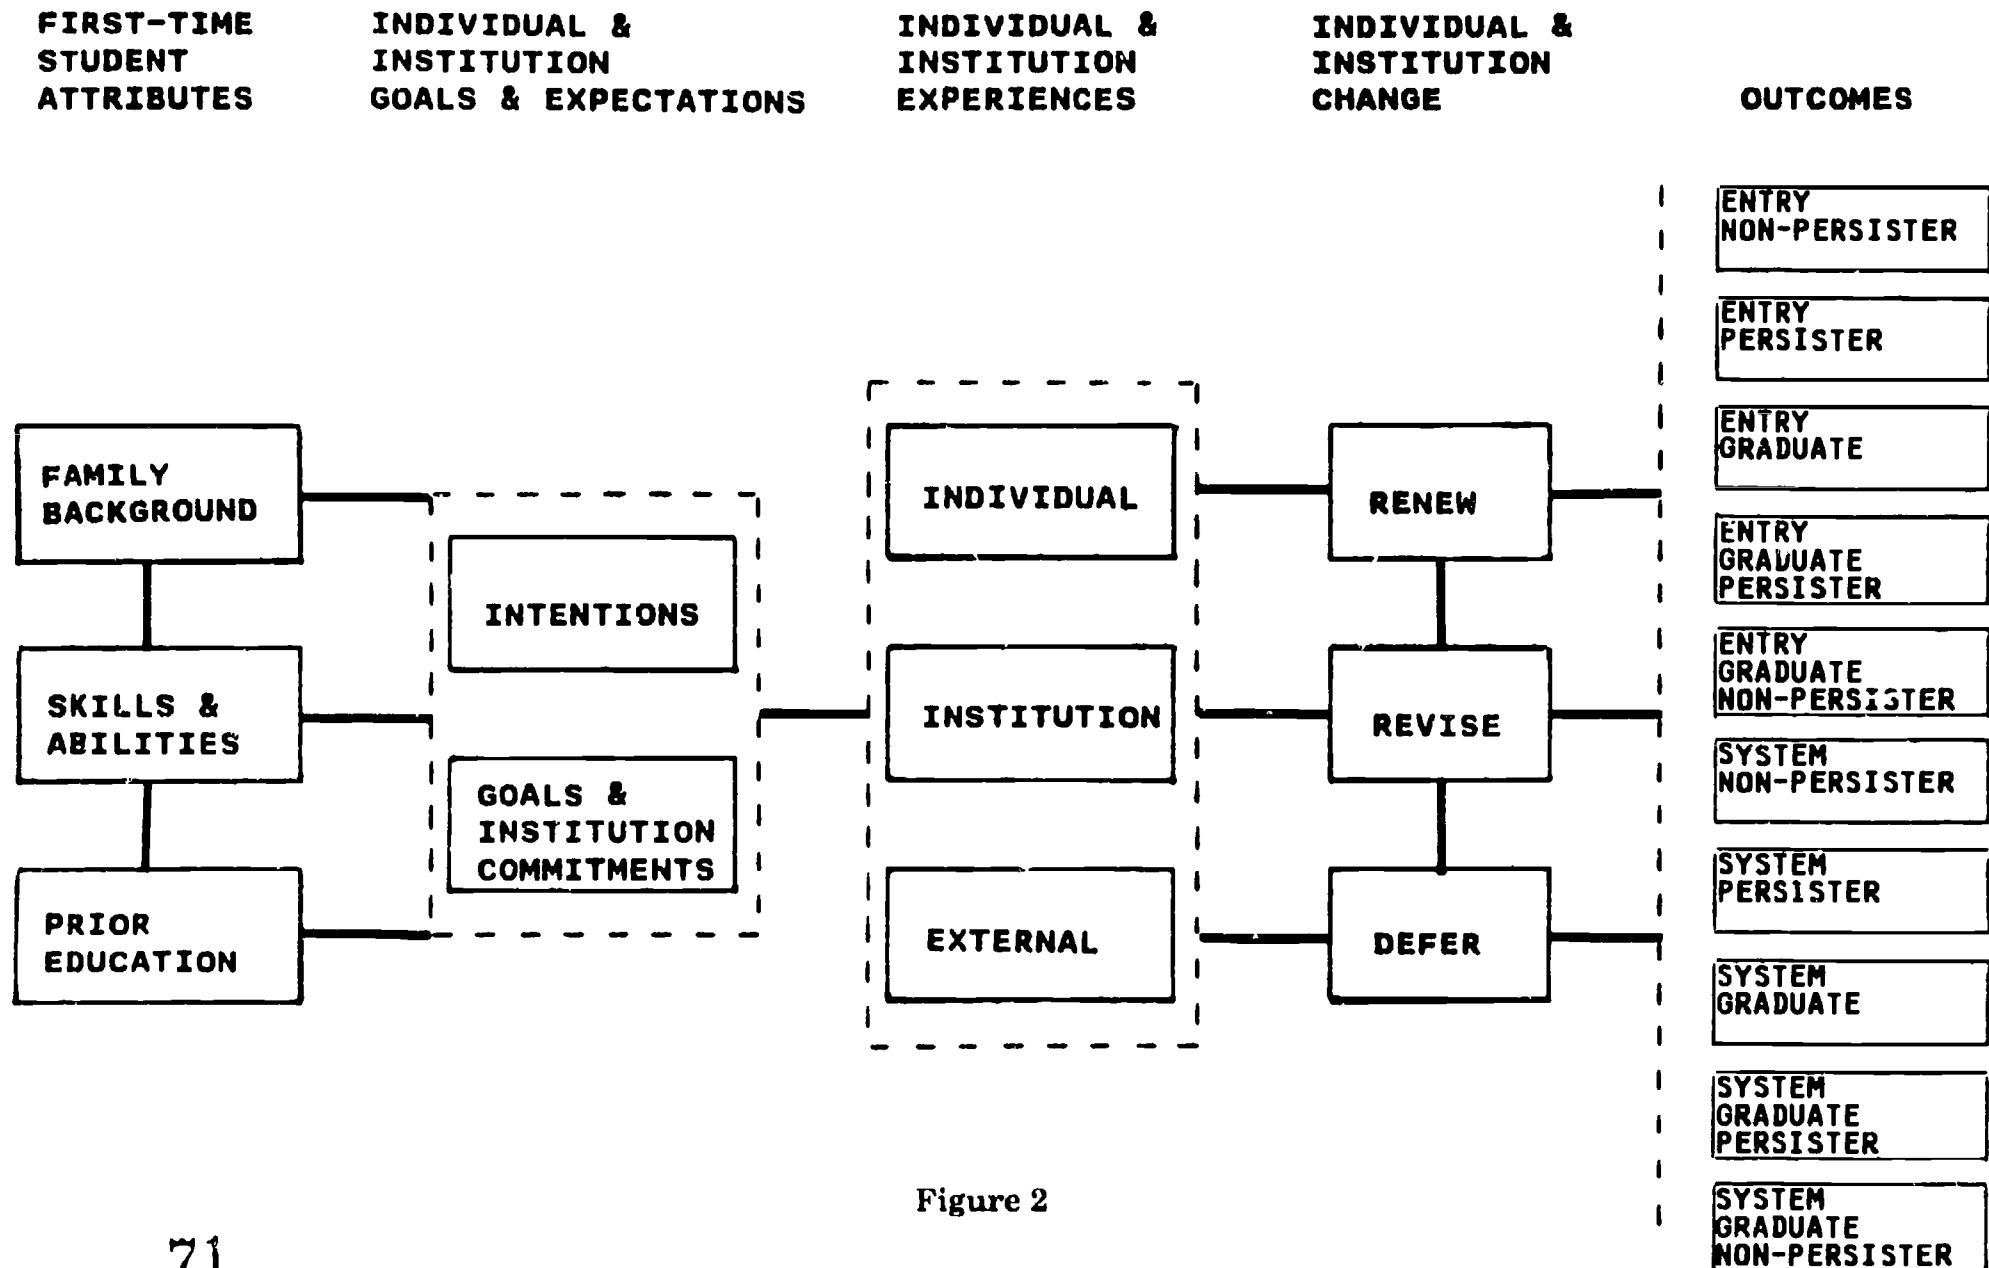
FIRST-TIME STUDENT ATTRIBUTES

INDIVIDUAL & INSTITUTION GOALS & EXPECTATIONS

INDIVIDUAL & INSTITUTION EXPERIENCES

INDIVIDUAL & INSTITUTION CHANGE

OUTCOMES

FAMILY BACKGROUND

SKILLS & ABILITIES

PRIOR EDUCATION

INTENTIONS

GOALS & INSTITUTION COMMITMENTS

INDIVIDUAL

INSTITUTION

EXTERNAL

RENEW

REVISE

DEFER

ENTRY NON-PERSISTER

ENTRY PERSISTER

ENTRY GRADUATE

ENTRY GRADUATE PERSISTER

ENTRY GRADUATE NON-PERSISTER

SYSTEM NON-PERSISTER

SYSTEM PERSISTER

SYSTEM GRADUATE

SYSTEM GRADUATE PERSISTER

SYSTEM GRADUATE NON-PERSISTER

Figure 2

71